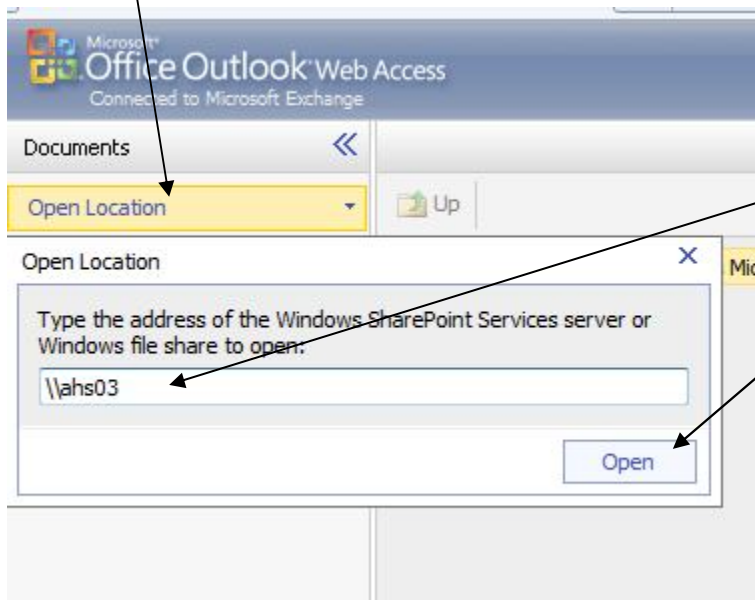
Microsoft Office Outlook Web Access
Connected to Microsoft Exchange

Documents

Open Location

Up

Open Location

Mic

Type the address of the Windows SharePoint Services server or Windows file share to open:

\\ahs03

Open